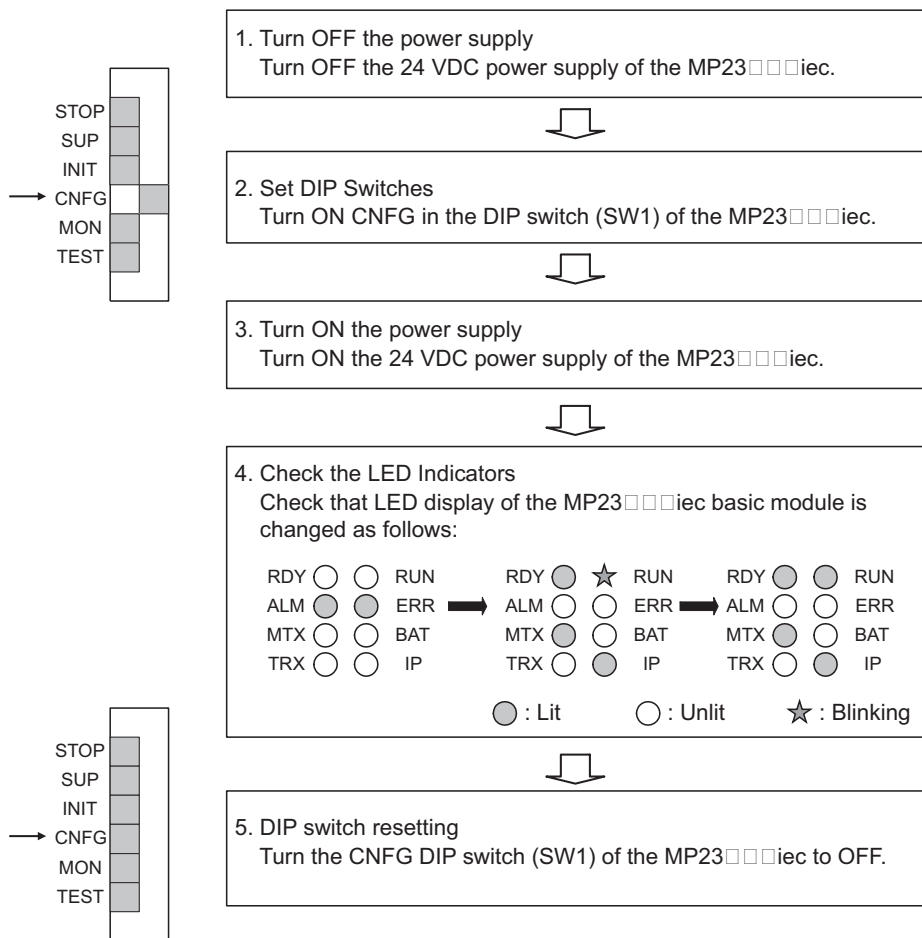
STOP
SUP
INIT
CNFG
MON
TEST

1. Turn OFF the power supply
Turn OFF the 24 VDC power supply of the MP23□□□iec.

2. Set DIP Switches
Turn ON CNFG in the DIP switch (SW1) of the MP23□□□iec.

3. Turn ON the power supply
Turn ON the 24 VDC power supply of the MP23□□□iec.

4. Check the LED Indicators
Check that LED display of the MP23□□□iec basic module is changed as follows:

RDY RUN
ALM ERR
MTX BAT
TRX IP

RDY RUN
ALM ERR
MTX BAT
TRX IP

RDY RUN
ALM ERR
MTX BAT
TRX IP

: Lit : Unlit : Blinking

STOP
SUP
INIT
CNFG
MON
TEST

5. DIP switch resetting
Turn the CNFG DIP switch (SW1) of the MP23□□□iec to OFF.